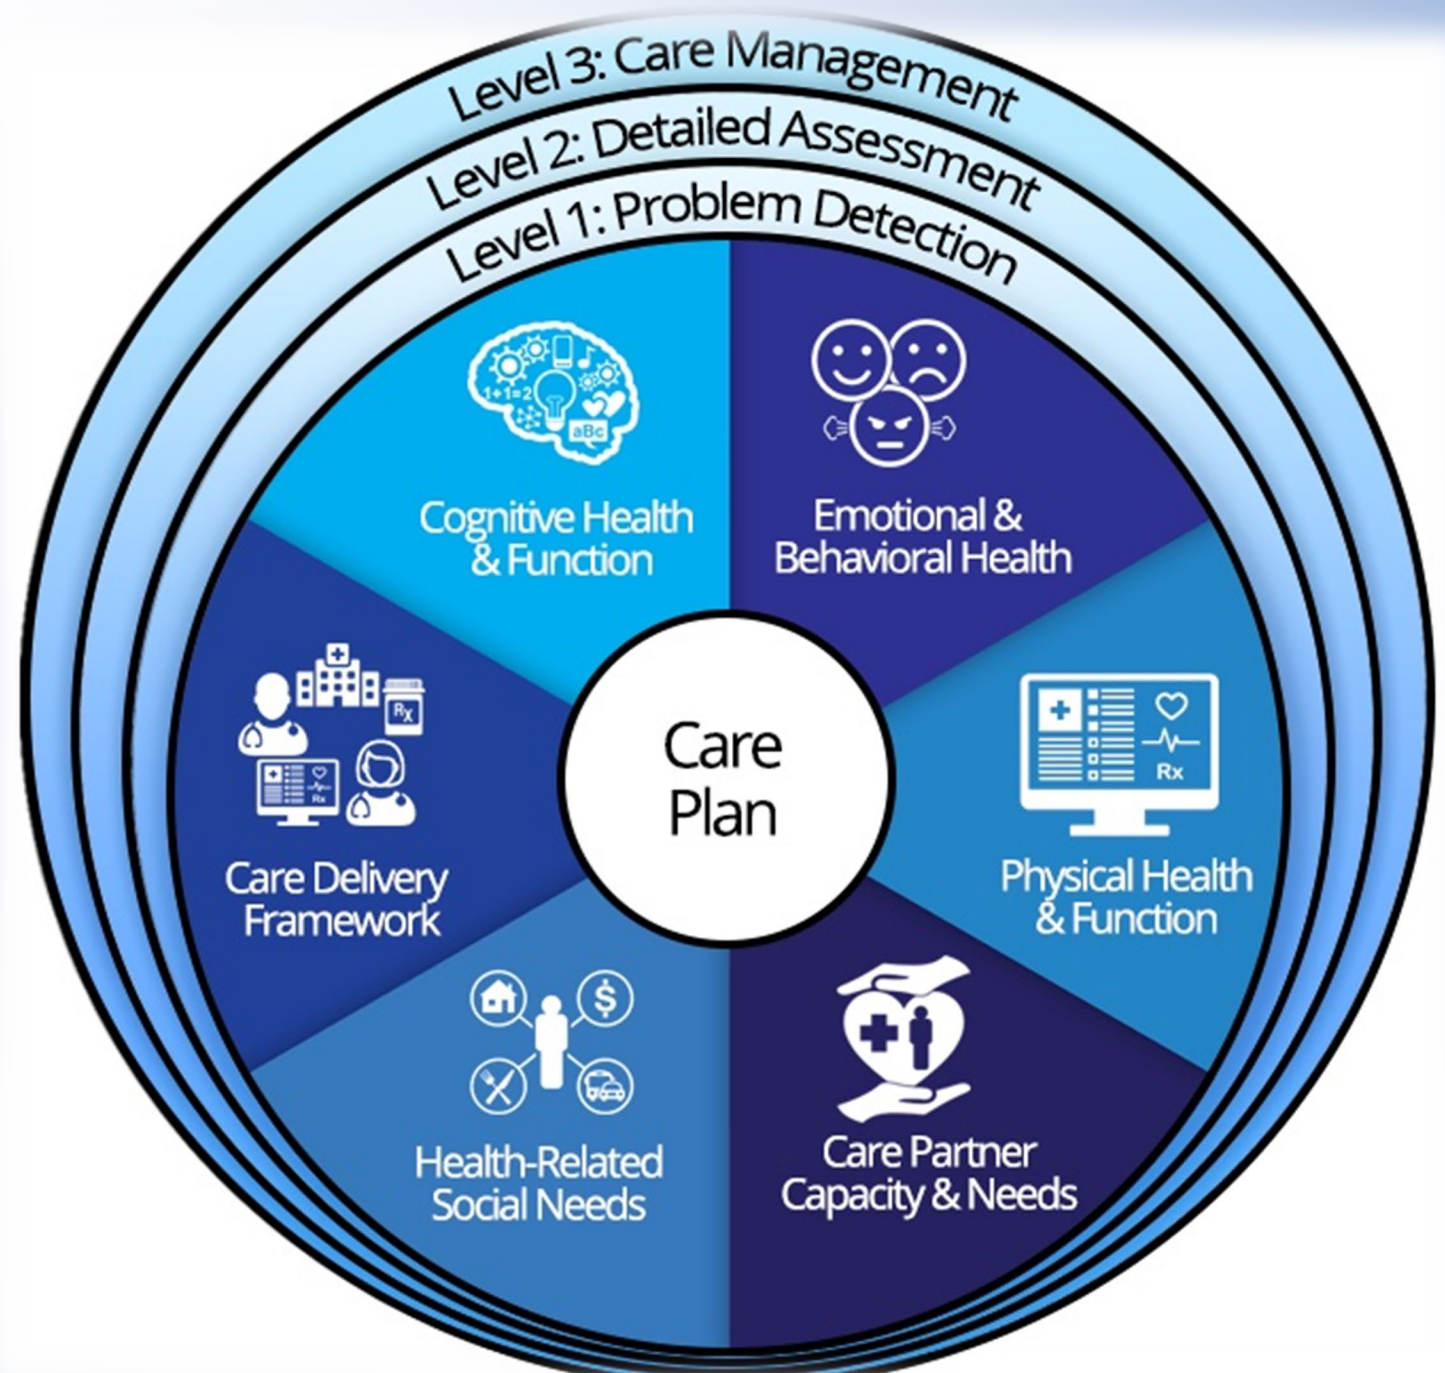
Level 3: Care Management
Level 2: Detailed Assessment
Level 1: Problem Detection

1+1=2
aBc
Cognitive Health & Function

Emotional & Behavioral Health

Rx
Physical Health & Function

Care Partner Capacity & Needs

$
Health-Related Social Needs

Rx
Rx
Care Delivery Framework

Care Plan